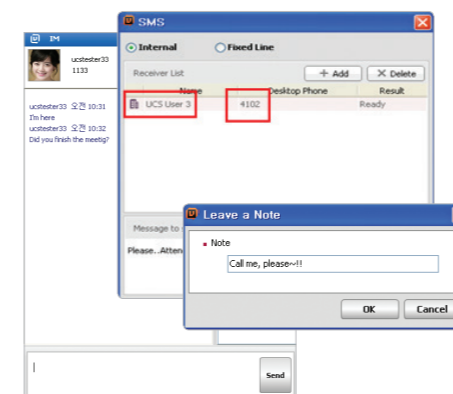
IM

ucstester33
1133

ucstester33 오전 10:31
I'm here
ucstester33 오전 10:32
Did you finish the meetig?

Send

SMS

Internal

Fixed Line

Receiver List

+ Add

✕ Delete

| Name | Desktop Phone | Result |
|---|---|---|
| UCS User 3 | 4102 | Ready |

Message to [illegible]

Please..Atten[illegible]

Leave a Note

Note

Call me, please~!!

OK

Cancel